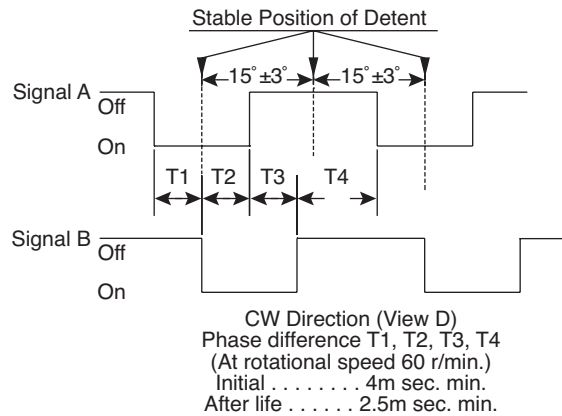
Stable Position of Detent

15˚±3˚ 15˚±3˚

Signal A Off
On

T1 T2 T3 T4

Signal B Off
On

CW Direction (View D)
Phase difference T1, T2, T3, T4
(At rotational speed 60 r/min.)
Initial . . . . . . . . 4m sec. min.
After life . . . . . . 2.5m sec. min.